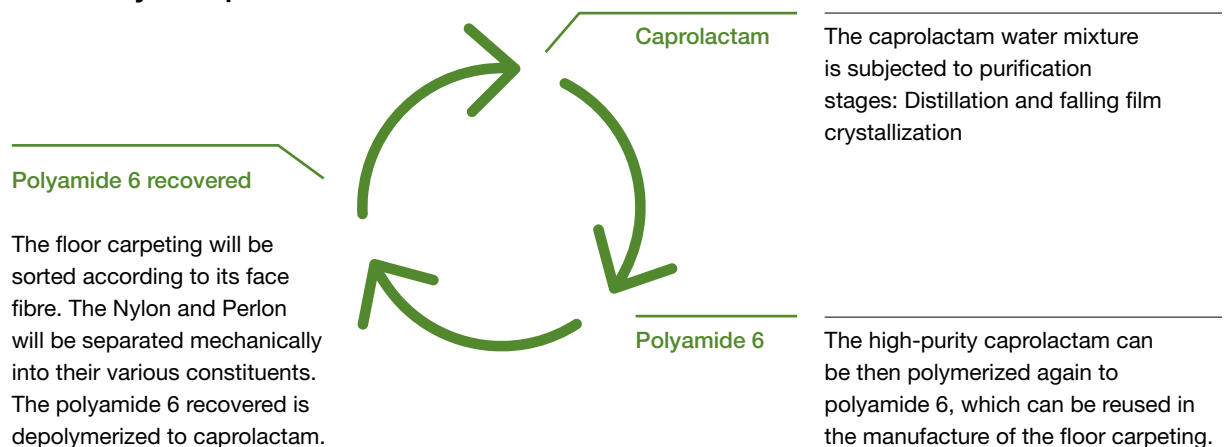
Caprolactam

The caprolactam water mixture is subjected to purification stages: Distillation and falling film crystallization

Polyamide 6 recovered

The floor carpeting will be sorted according to its face fibre. The Nylon and Perlon will be separated mechanically into their various constituents. The polyamide 6 recovered is depolymerized to caprolactam.

Polyamide 6

The high-purity caprolactam can be then polymerized again to polyamide 6, which can be reused in the manufacture of the floor carpeting.